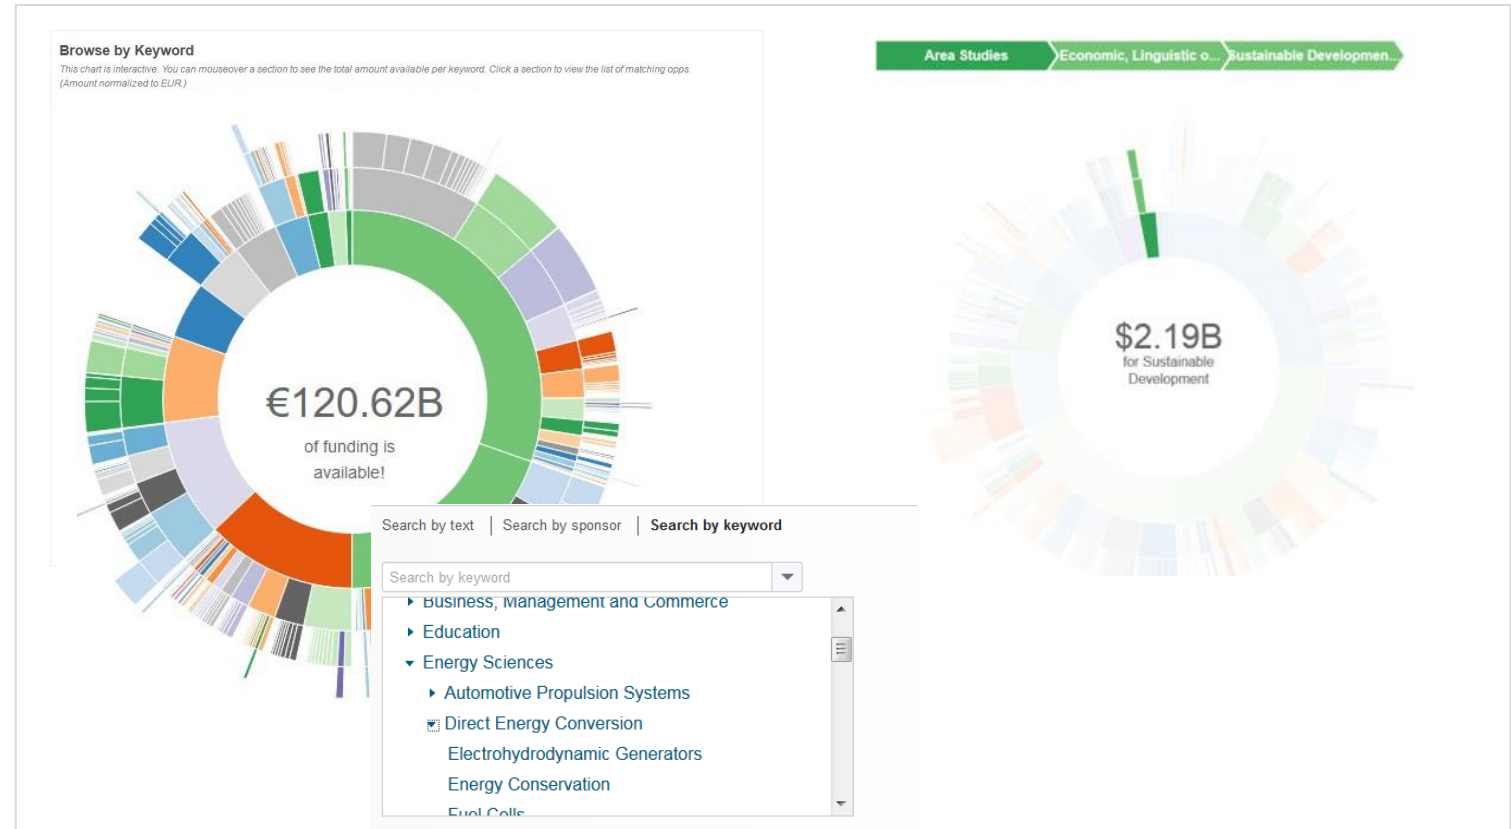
Browse by Keyword

This chart is interactive. You can mouseover a section to see the total amount available per keyword. Click a section to view the list of matching opps. (Amount normalized to EUR.)

€120.62B

of funding is available!

Area Studies

Economic, Linguistic o...

Sustainable Developmen...

$2.19B

for Sustainable Development

Search by text | Search by sponsor | Search by keyword

Search by keyword

Business, Management and Commerce

Education

Energy Sciences

Automotive Propulsion Systems

Direct Energy Conversion

Electrohydrodynamic Generators

Energy Conservation

Fuel Cells